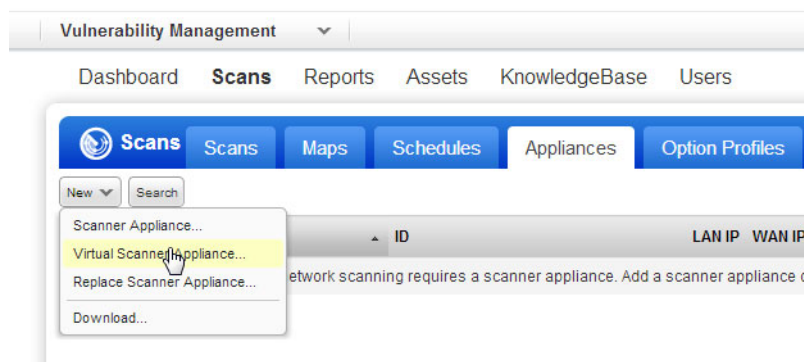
Vulnerability Management

Dashboard Scans Reports Assets KnowledgeBase Users

Scans Scans Maps Schedules Appliances Option Profiles

New Search

Scanner Appliance...
Virtual Scanner Appliance...
Replace Scanner Appliance...
Download...

ID LAN IP WAN IP

etwork scanning requires a scanner appliance. Add a scanner appliance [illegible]